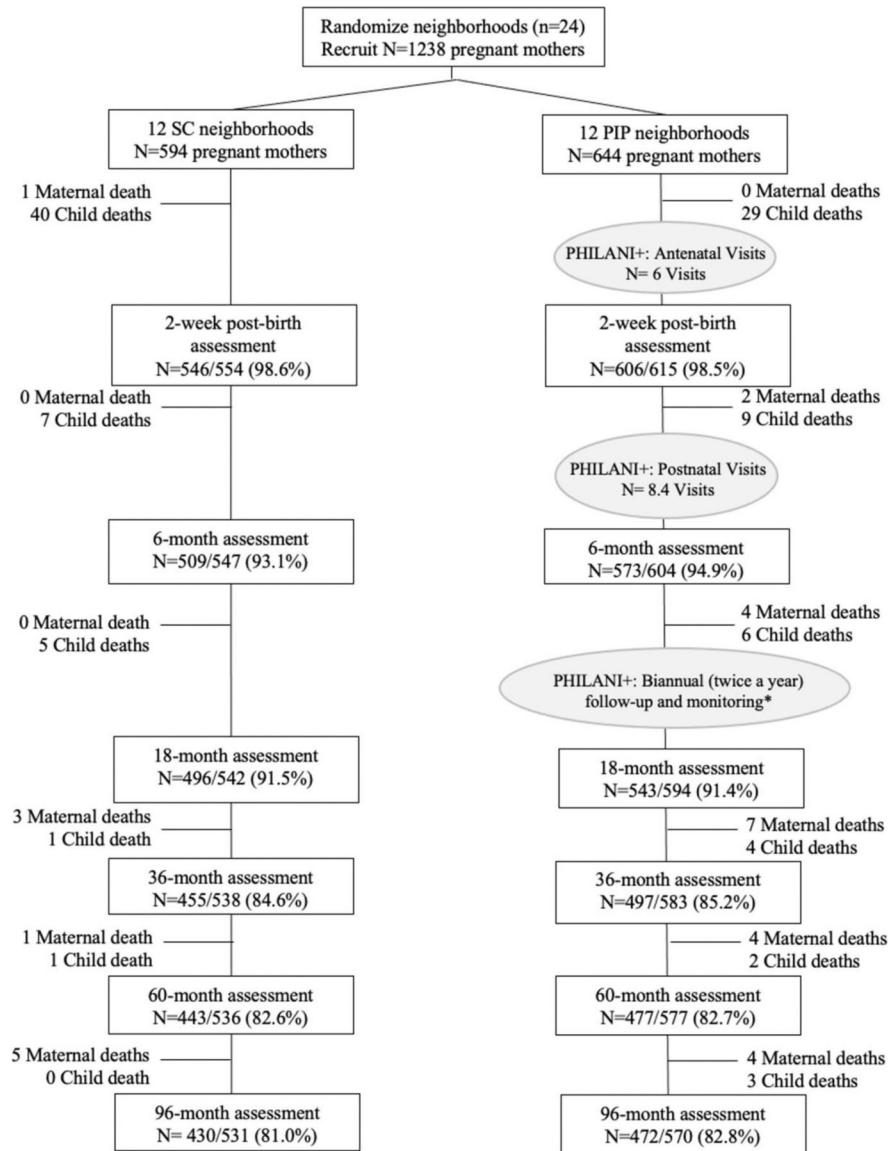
Randomize neighborhoods (n=24)
Recruit N=1238 pregnant mothers

12 SC neighborhoods
N=594 pregnant mothers

1 Maternal death
40 Child deaths

2-week post-birth assessment
N=546/554 (98.6%)

0 Maternal death
7 Child deaths

6-month assessment
N=509/547 (93.1%)

0 Maternal death
5 Child deaths

18-month assessment
N=496/542 (91.5%)

3 Maternal deaths
1 Child death

36-month assessment
N=455/538 (84.6%)

1 Maternal death
1 Child death

60-month assessment
N=443/536 (82.6%)

5 Maternal deaths
0 Child death

96-month assessment
N= 430/531 (81.0%)

12 PIP neighborhoods
N=644 pregnant mothers

0 Maternal deaths
29 Child deaths

PHILANI+: Antenatal Visits
N= 6 Visits

2-week post-birth assessment
N=606/615 (98.5%)

2 Maternal deaths
9 Child deaths

PHILANI+: Postnatal Visits
N= 8.4 Visits

6-month assessment
N=573/604 (94.9%)

4 Maternal deaths
6 Child deaths

PHILANI+: Biannual (twice a year) follow-up and monitoring*

18-month assessment
N=543/594 (91.4%)

7 Maternal deaths
4 Child deaths

36-month assessment
N=497/583 (85.2%)

4 Maternal deaths
2 Child deaths

60-month assessment
N=477/577 (82.7%)

4 Maternal deaths
3 Child deaths

96-month assessment
N=472/570 (82.8%)